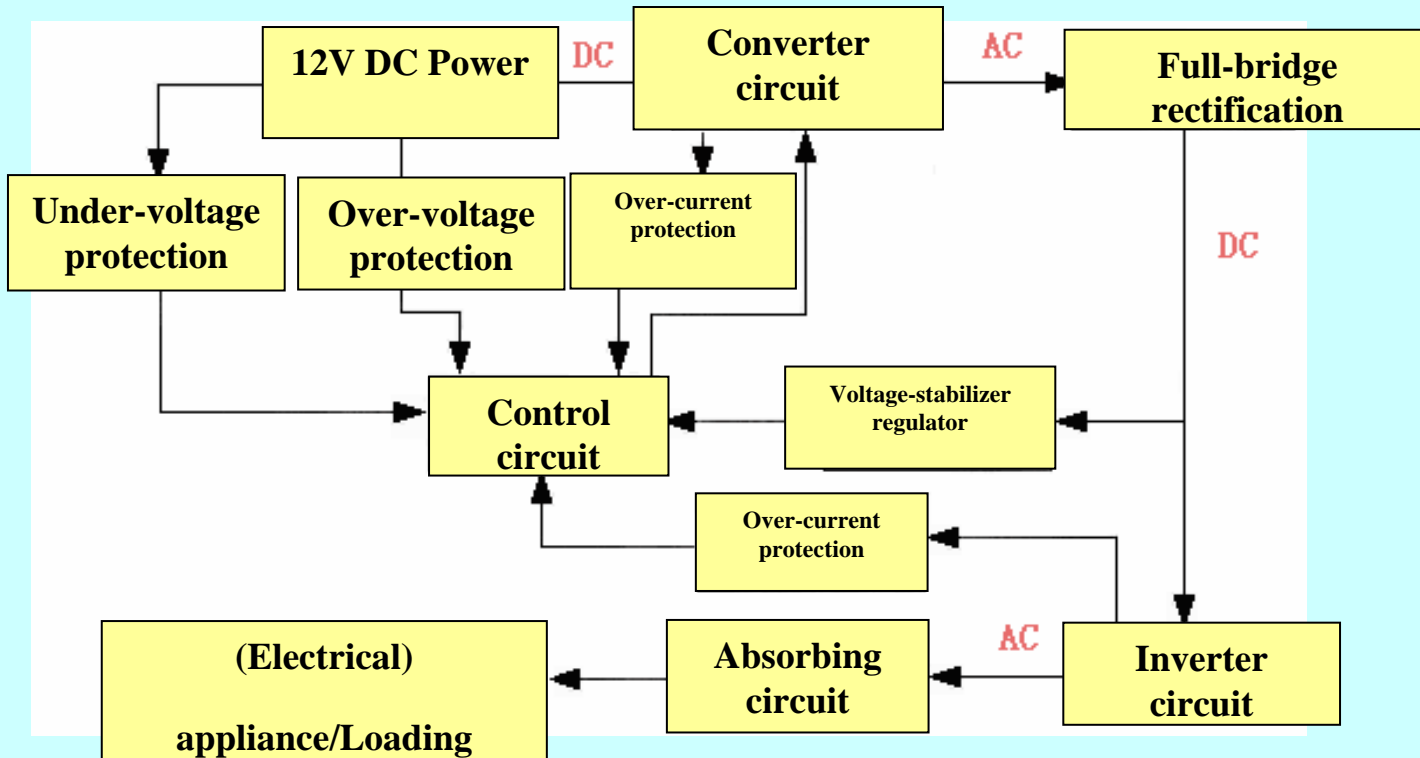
12V DC Power

DC

Converter circuit

AC

Full-bridge rectification

Under-voltage protection

Over-voltage protection

Over-current protection

DC

Control circuit

Voltage-stabilizer regulator

Over-current protection

AC

(Electrical)

appliance/Loading

Absorbing circuit

Inverter circuit